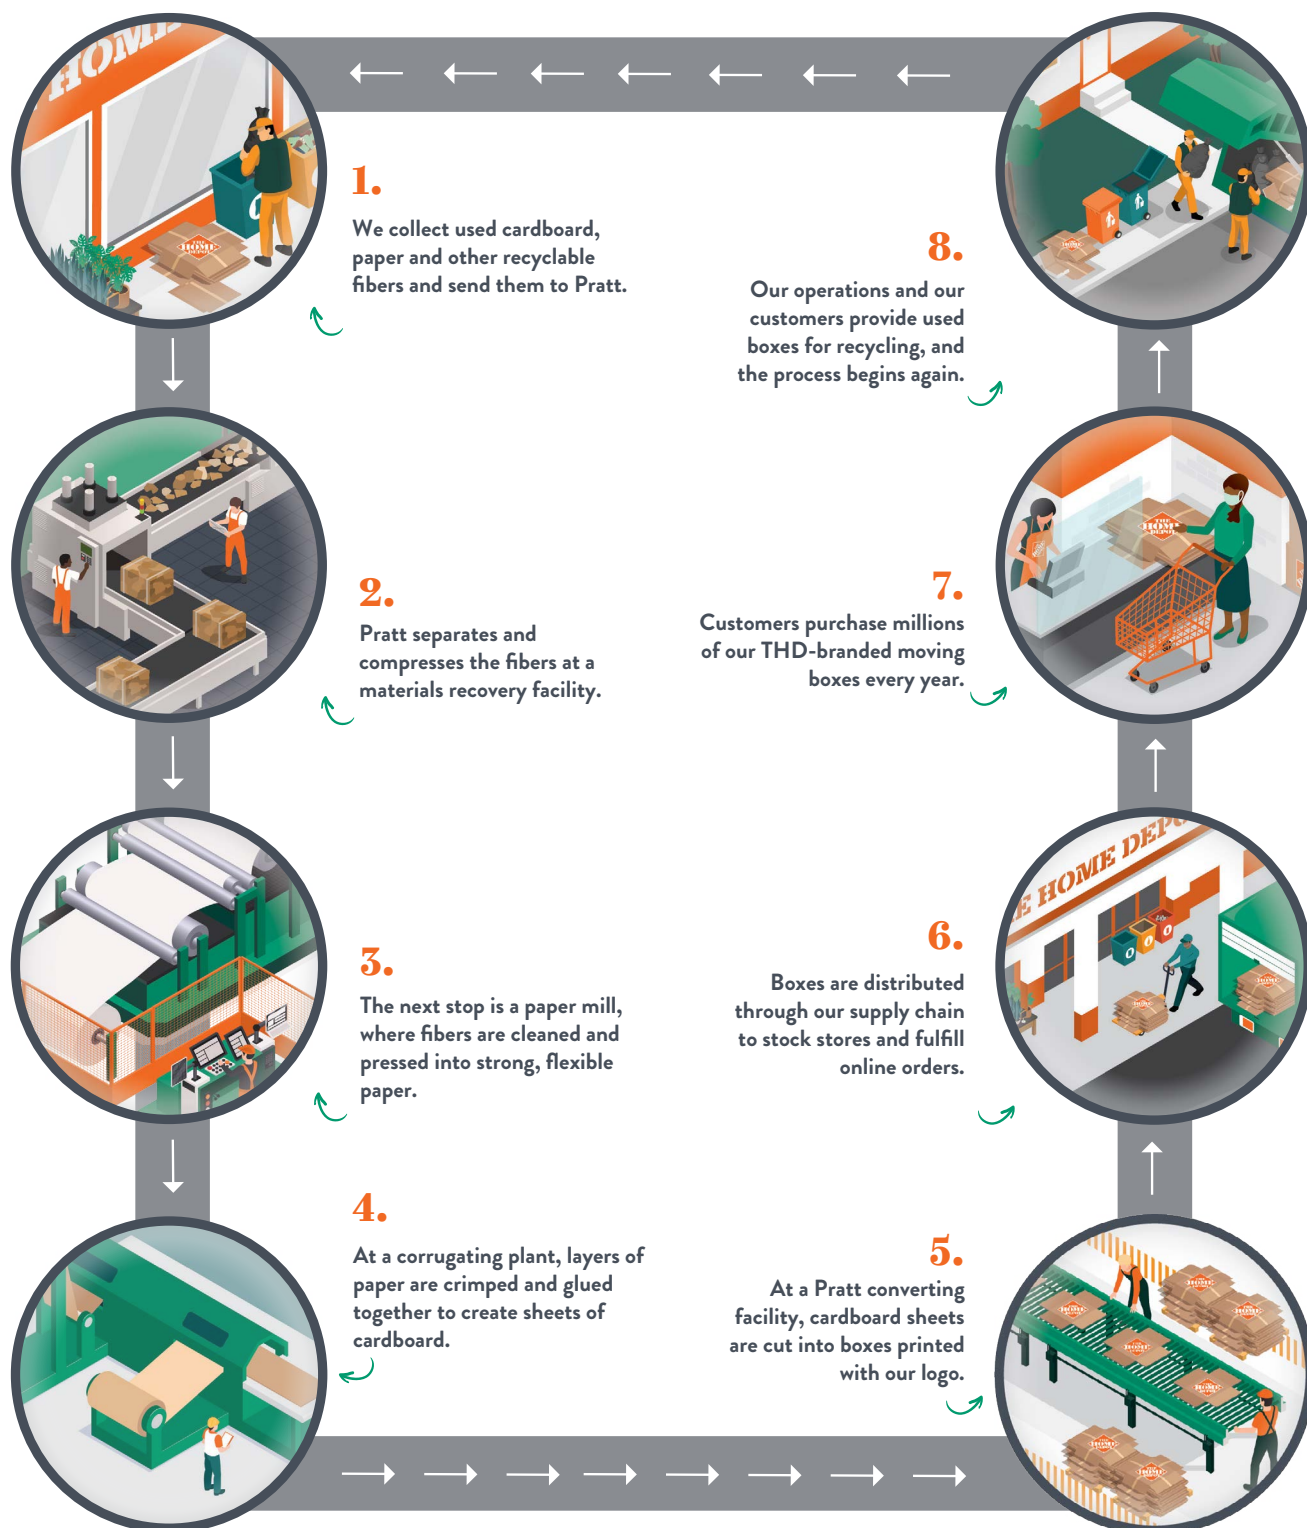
1.

We collect used cardboard, paper and other recyclable fibers and send them to Pratt.

8.

Our operations and our customers provide used boxes for recycling, and the process begins again.

2.

Pratt separates and compresses the fibers at a materials recovery facility.

7.

Customers purchase millions of our THD-branded moving boxes every year.

3.

The next stop is a paper mill, where fibers are cleaned and pressed into strong, flexible paper.

6.

Boxes are distributed through our supply chain to stock stores and fulfill online orders.

4.

At a corrugating plant, layers of paper are crimped and glued together to create sheets of cardboard.

5.

At a Pratt converting facility, cardboard sheets are cut into boxes printed with our logo.